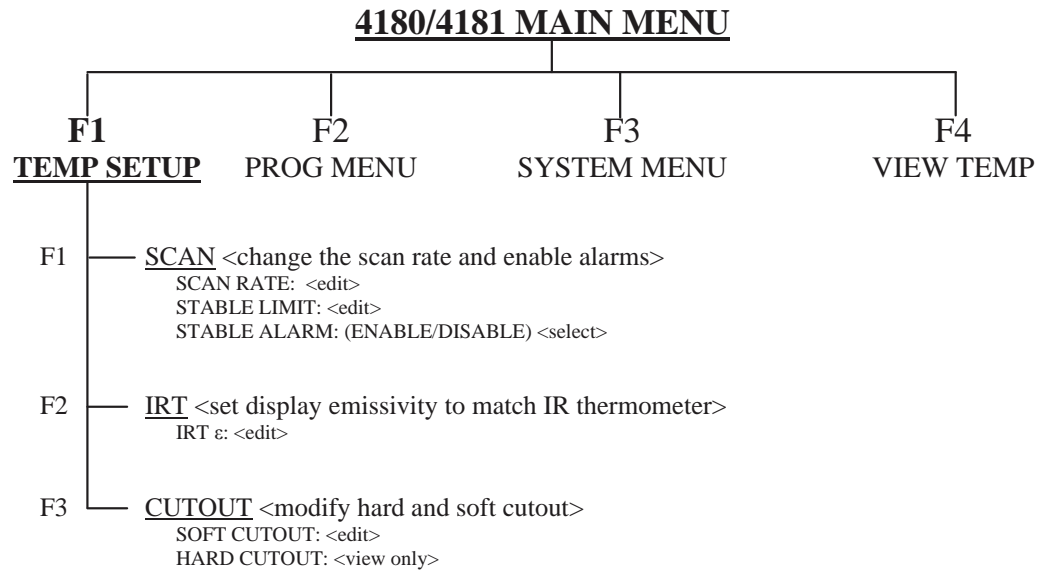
4180/4181 MAIN MENU

F1
TEMP SETUP

F2
PROG MENU

F3
SYSTEM MENU

F4
VIEW TEMP

F1 SCAN <change the scan rate and enable alarms>
SCAN RATE: <edit>
STABLE LIMIT: <edit>
STABLE ALARM: (ENABLE/DISABLE) <select>

F2 IRT <set display emissivity to match IR thermometer>
IRT ε: <edit>

F3 CUTOUT <modify hard and soft cutout>
SOFT CUTOUT: <edit>
HARD CUTOUT: <view only>